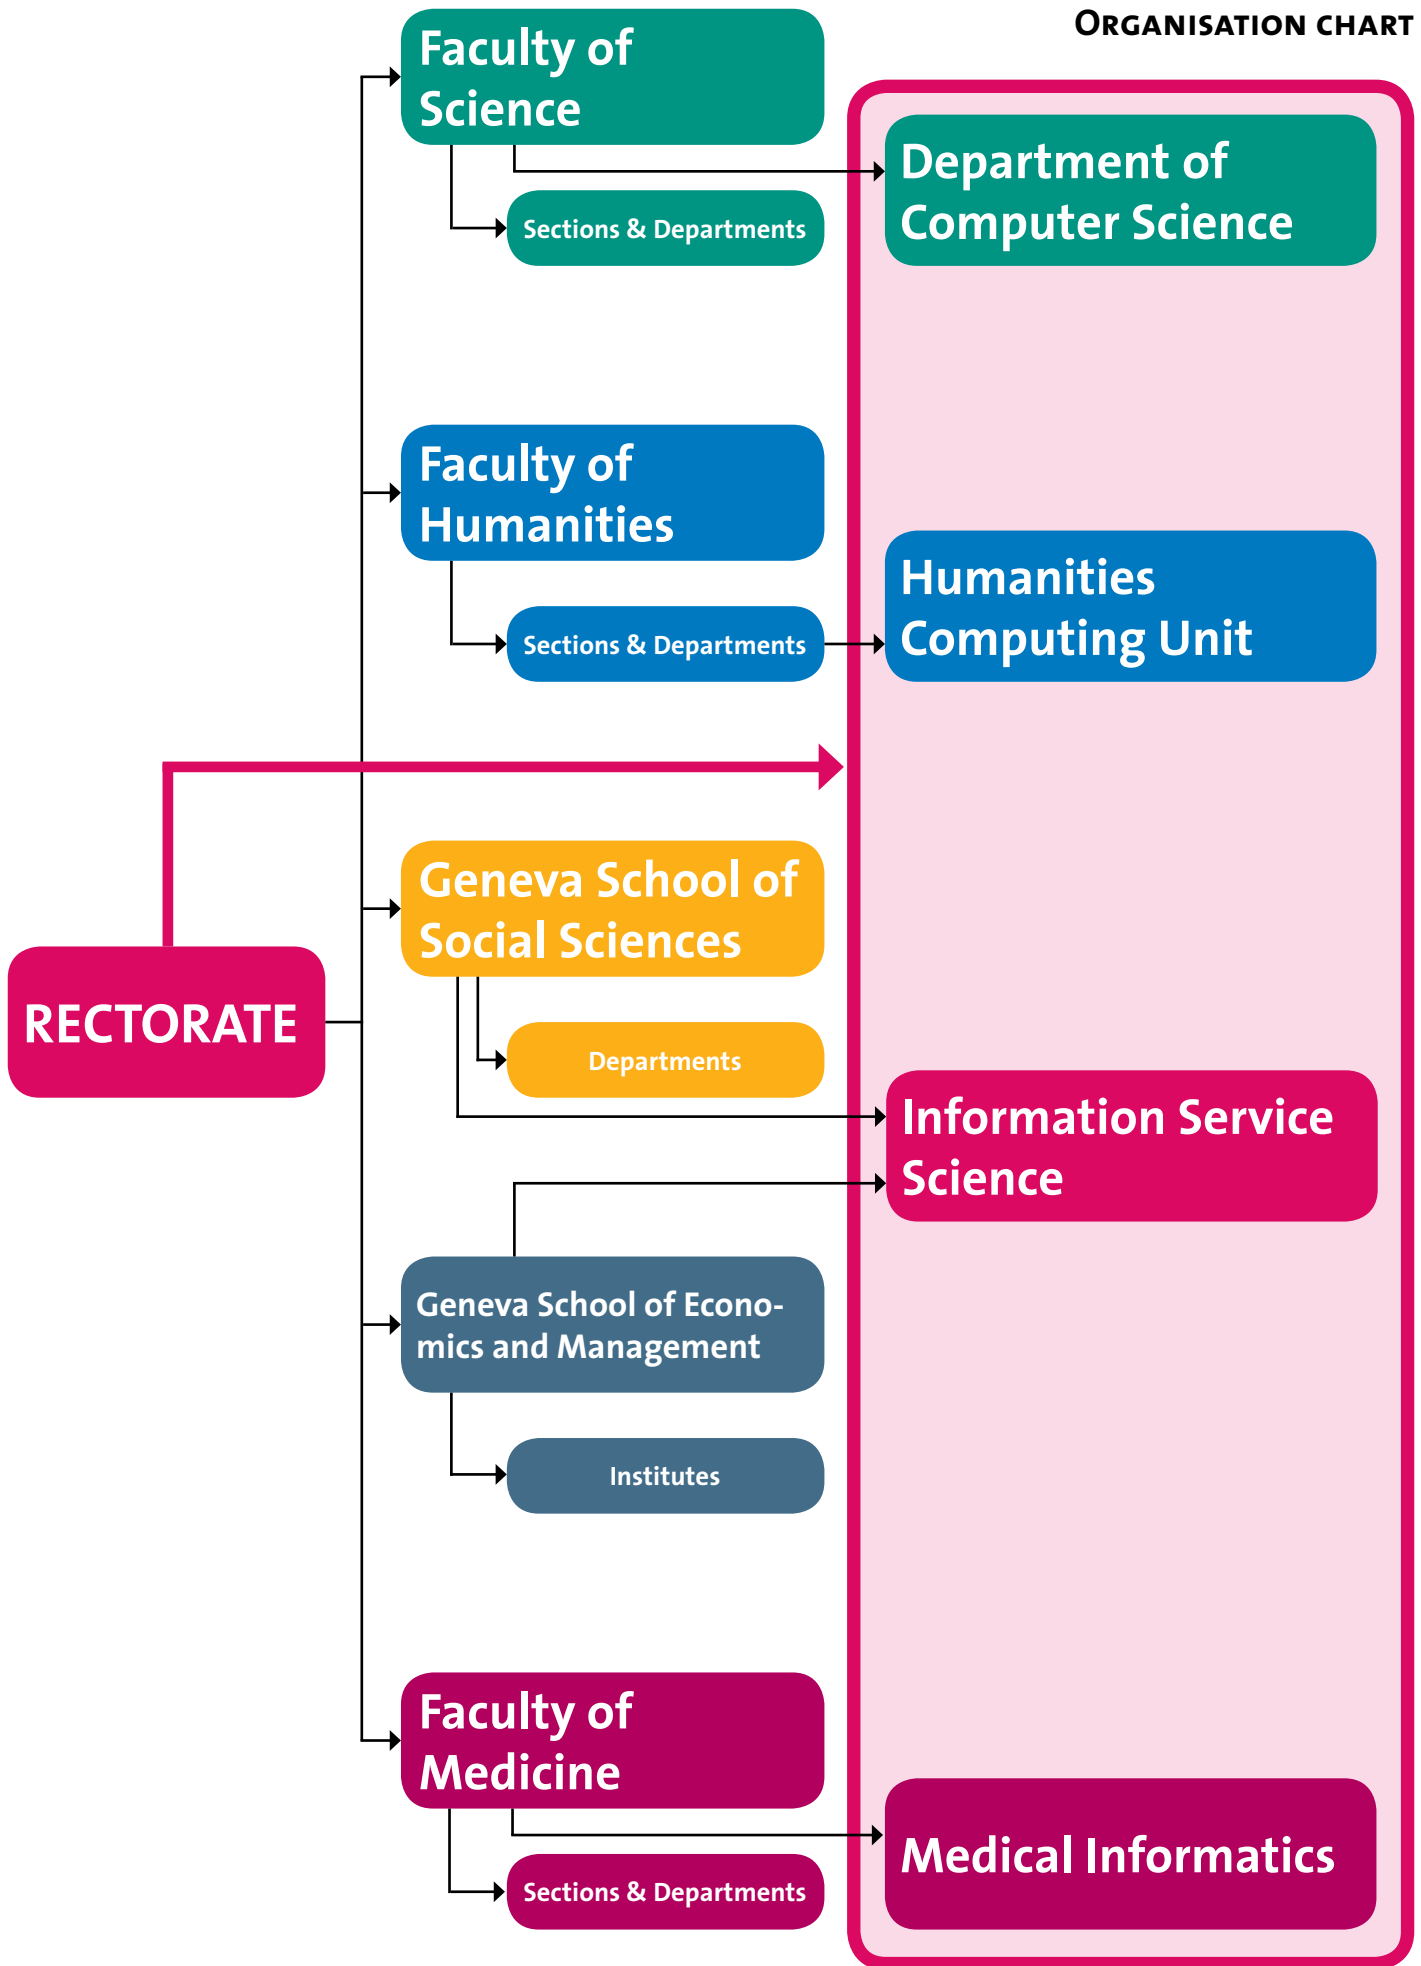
ORGANISATION CHART

Faculty of Science

Sections & Departments

Department of Computer Science

Faculty of Humanities

Sections & Departments

Humanities Computing Unit

RECTORATE

Geneva School of Social Sciences

Departments

Information Service Science

Geneva School of Economics and Management

Institutes

Faculty of Medicine

Sections & Departments

Medical Informatics